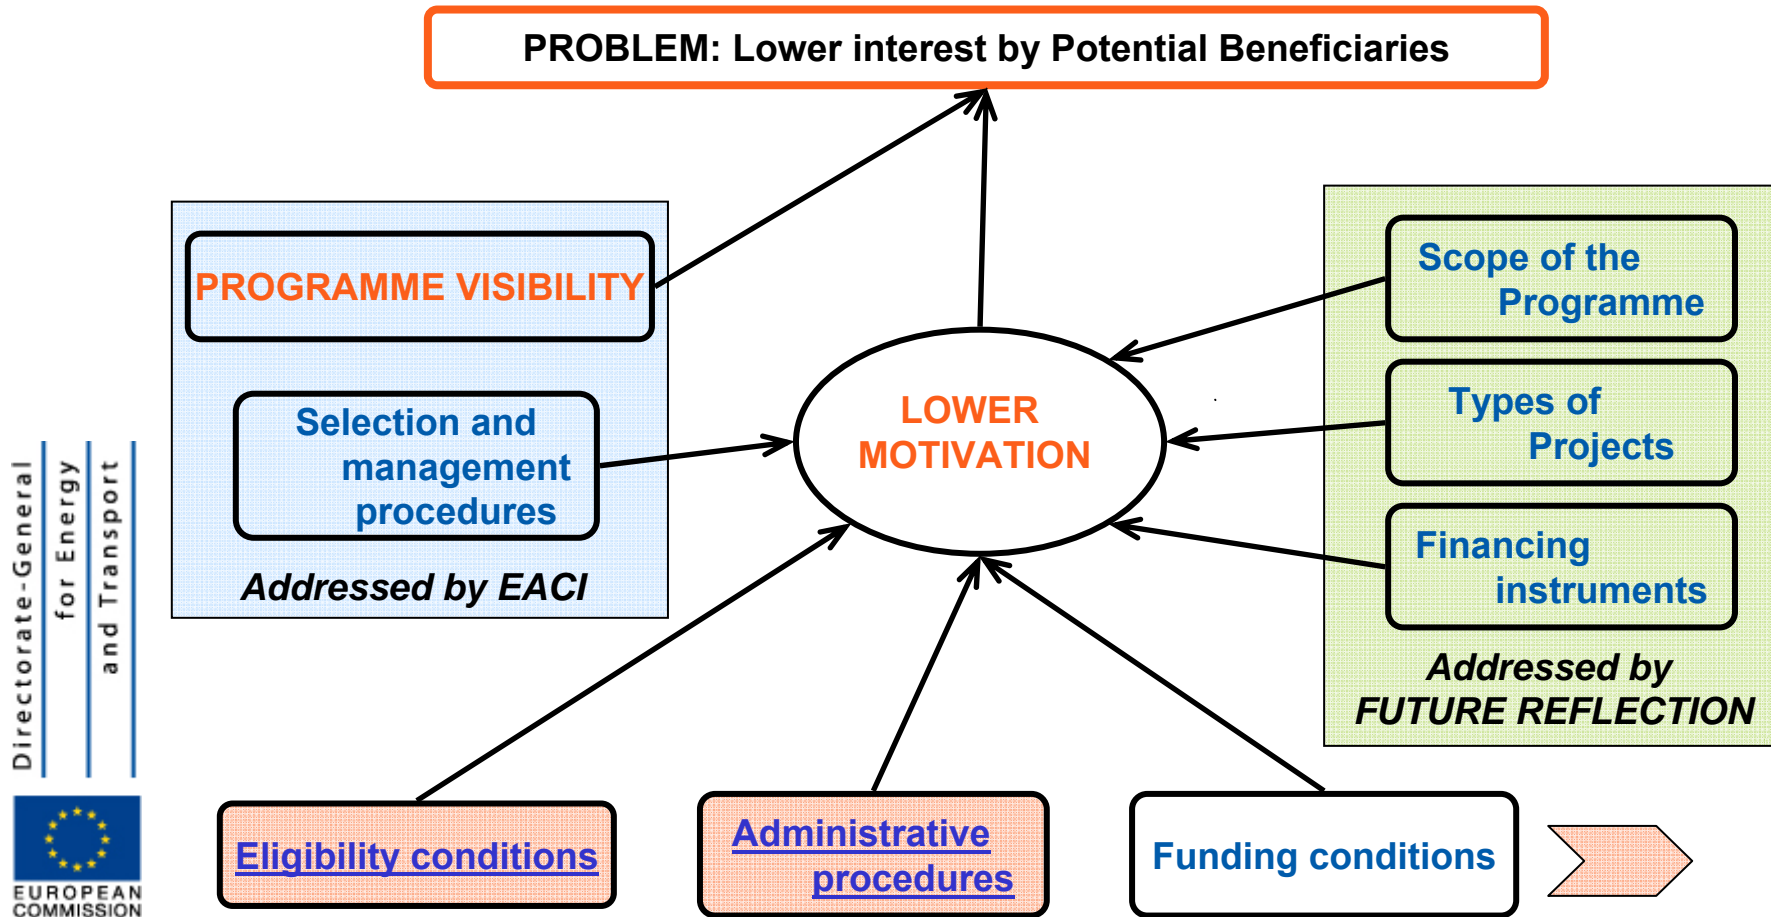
PROBLEM: Lower interest by Potential Beneficiaries

PROGRAMME VISIBILITY

Selection and management procedures

Addressed by EACI

LOWER MOTIVATION

Scope of the Programme

Types of Projects

Financing instruments

Addressed by FUTURE REFLECTION

Directorate-General for Energy and Transport

EUROPEAN COMMISSION

Eligibility conditions

Administrative procedures

Funding conditions